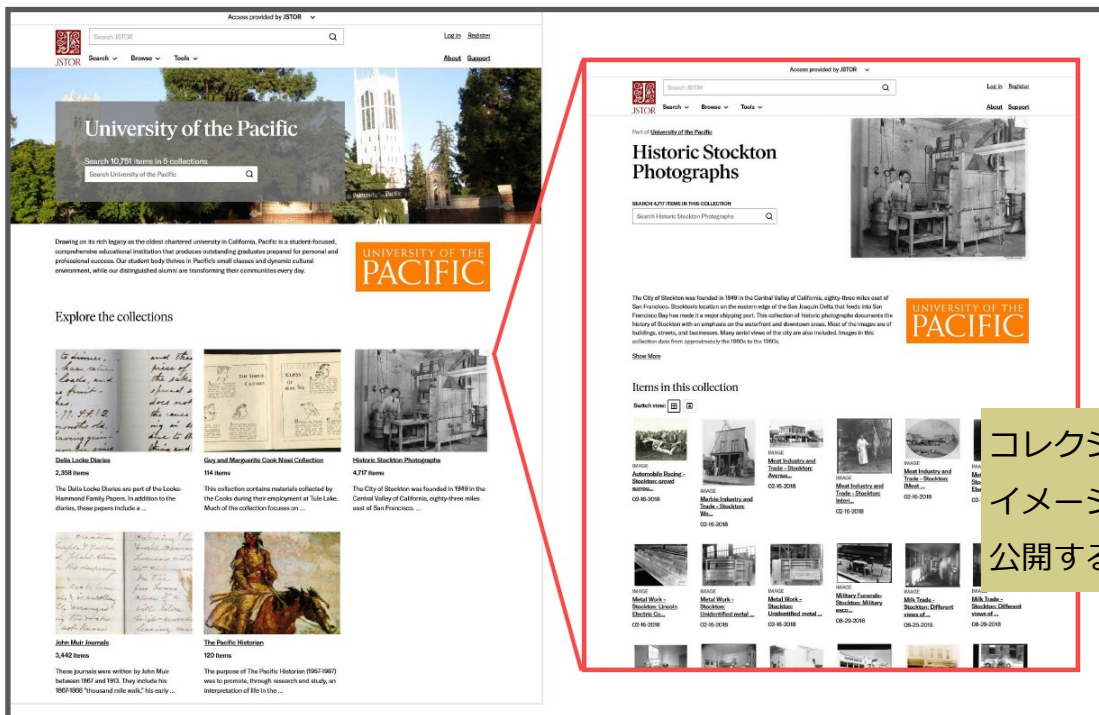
Access provided by JSTOR

JSTOR

Search JSTOR

Log in Register

Search Browse Tools

About Support

University of the Pacific

Search 10,751 items in 5 collections

Search University of the Pacific

Drawing on its rich legacy as the oldest chartered university in California, Pacific is a student-focused, comprehensive educational institution that produces outstanding graduates prepared for personal and professional success. Our student body thrives in Pacific's small classes and dynamic cultural environment, while our distinguished alumni are transforming their communities every day.

UNIVERSITY OF THE PACIFIC

Explore the collections

Delia Locke Diaries

2,358 items

The Delia Locke Diaries are part of the Locke-Hammond Family Papers. In addition to the diaries, these papers include a ...

Guy and Marguerite Cook Nisei Collection

114 items

This collection contains materials collected by the Cooks during their employment at Tule Lake. Much of the collection focuses on ...

Historic Stockton Photographs

4,717 items

The City of Stockton was founded in 1849 in the Central Valley of California, eighty-three miles east of San Francisco. ...

John Muir Journals

3,442 items

These journals were written by John Muir between 1867 and 1913. They include his 1867-1868 "thousand mile walk," his early ...

The Pacific Historian

120 items

The purpose of The Pacific Historian (1957-1987) was to promote, through research and study, an interpretation of life in the ...

Access provided by JSTOR

JSTOR

Search JSTOR

Log in Register

Search Browse Tools

About Support

Part of University of the Pacific

Historic Stockton Photographs

SEARCH 4,717 ITEMS IN THIS COLLECTION

Search Historic Stockton Photographs

The City of Stockton was founded in 1849 in the Central Valley of California, eighty-three miles east of San Francisco. Stockton's location on the eastern edge of the San Joaquin Delta that feeds into San Francisco Bay has made it a major shipping port. This collection of historic photographs documents the history of Stockton with an emphasis on the waterfront and downtown areas. Most of the images are of buildings, streets, and businesses. Many aerial views of the city are also included. Images in this collection date from approximately the 1860s to the 1960s.

Show More

UNIVERSITY OF THE PACIFIC

Items in this collection

Switch view:

IMAGE
Automobile Racing - Stockton: crowd surrou...
02-16-2018

IMAGE
Marble Industry and Trade - Stockton: Wa...
02-16-2018

IMAGE
Meat Industry and Trade - Stockton: Avenue...
02-16-2018

IMAGE
Meat Industry and Trade - Stockton: Interi...
02-16-2018

IMAGE
Meat Industry and Trade - Stockton: [Meat ...
02-16-2018

IMAGE
Metal Work - Stockton: Lincoln Electric Co...
02-16-2018

IMAGE
Metal Work - Stockton: Unidentified metal ...
02-16-2018

IMAGE
Metal Work - Stockton: Unidentified metal ...
02-16-2018

IMAGE
Military Funerals- Stockton: Military esco...
08-29-2018

IMAGE
Milk Trade - Stockton: Different views of ...
08-29-2018

IMAGE
Milk Trade - Stockton: Different views of ...
08-29-2018

コレクシ
イメージ
公開する